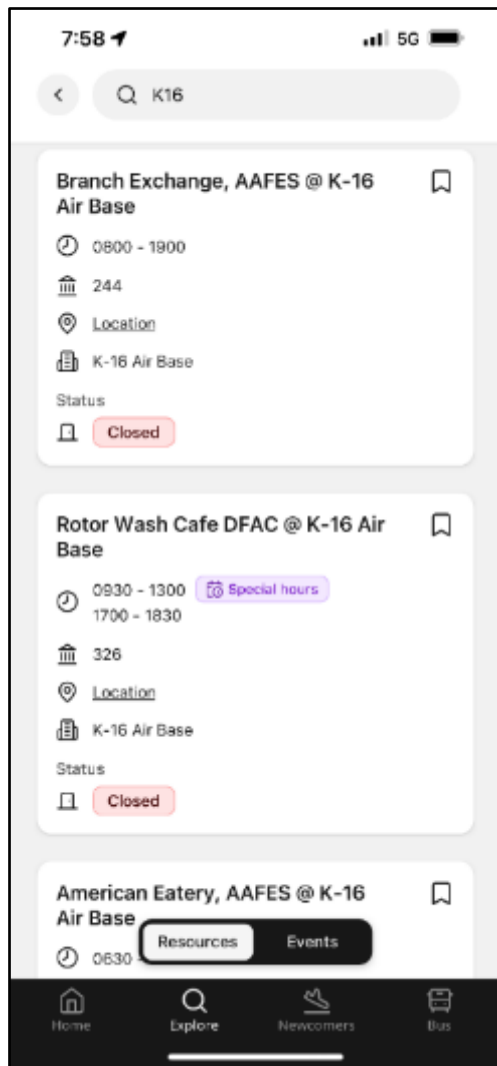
7:58 5G

K16

Branch Exchange, AAFES @ K-16 Air Base

0800 - 1900

244

Location

K-16 Air Base

Status

Closed

Rotor Wash Cafe DFAC @ K-16 Air Base

0930 - 1300 Special hours
1700 - 1830

326

Location

K-16 Air Base

Status

Closed

American Eatery, AAFES @ K-16 Air Base

0630 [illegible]

Resources Events

Home Explore Newcomers Bus